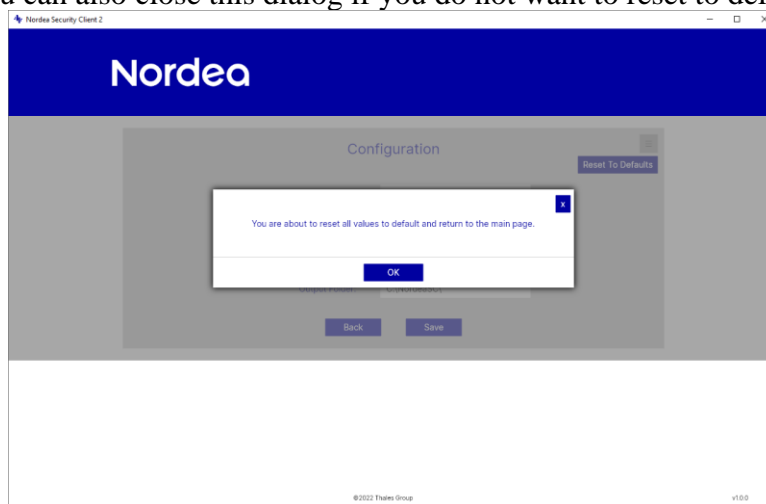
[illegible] can also close this dialog if you do not want to reset to def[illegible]

Nordea Security Client 2

Nordea

Configuration

Reset To Defaults

x

You are about to reset all values to default and return to the main page.

OK

Output Folder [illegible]

Back

Save

©2022 Thales Group

v1.0.0